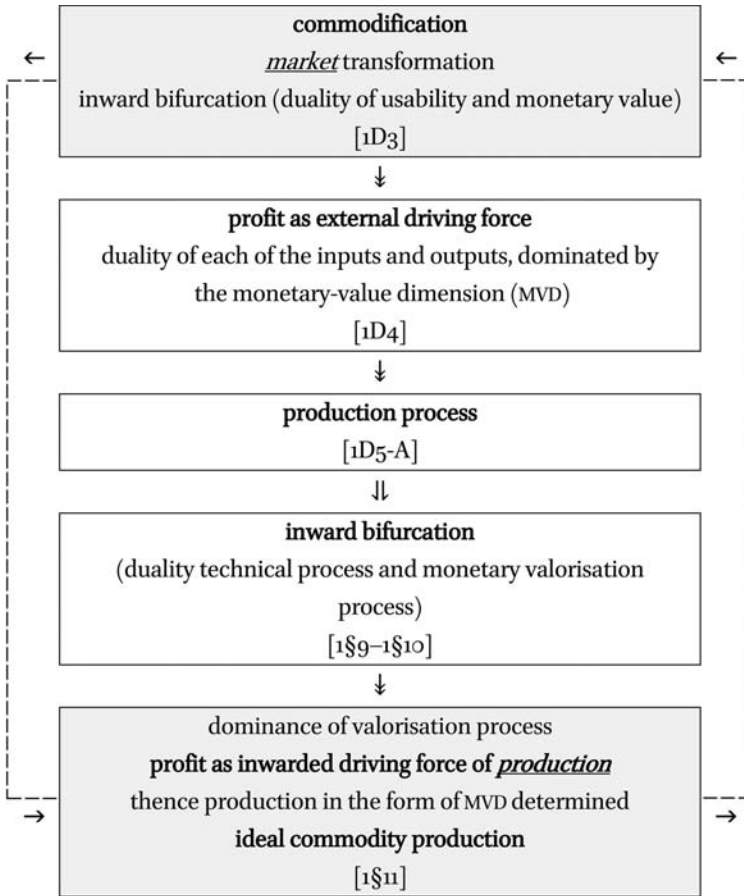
←

←

**commodification**

*market* transformation

inward bifurcation (duality of usability and monetary value)

[1D3]

↡

**profit as external driving force**

duality of each of the inputs and outputs, dominated by the monetary-value dimension (MVD)

[1D4]

↡

**production process**

[1D5-A]

⥯

**inward bifurcation**

(duality technical process and monetary valorisation process)

[1§9–1§10]

↡

dominance of valorisation process

**profit as inwarded driving force of *production***

thence production in the form of MVD determined

**ideal commodity production**

[1§11]

→

→